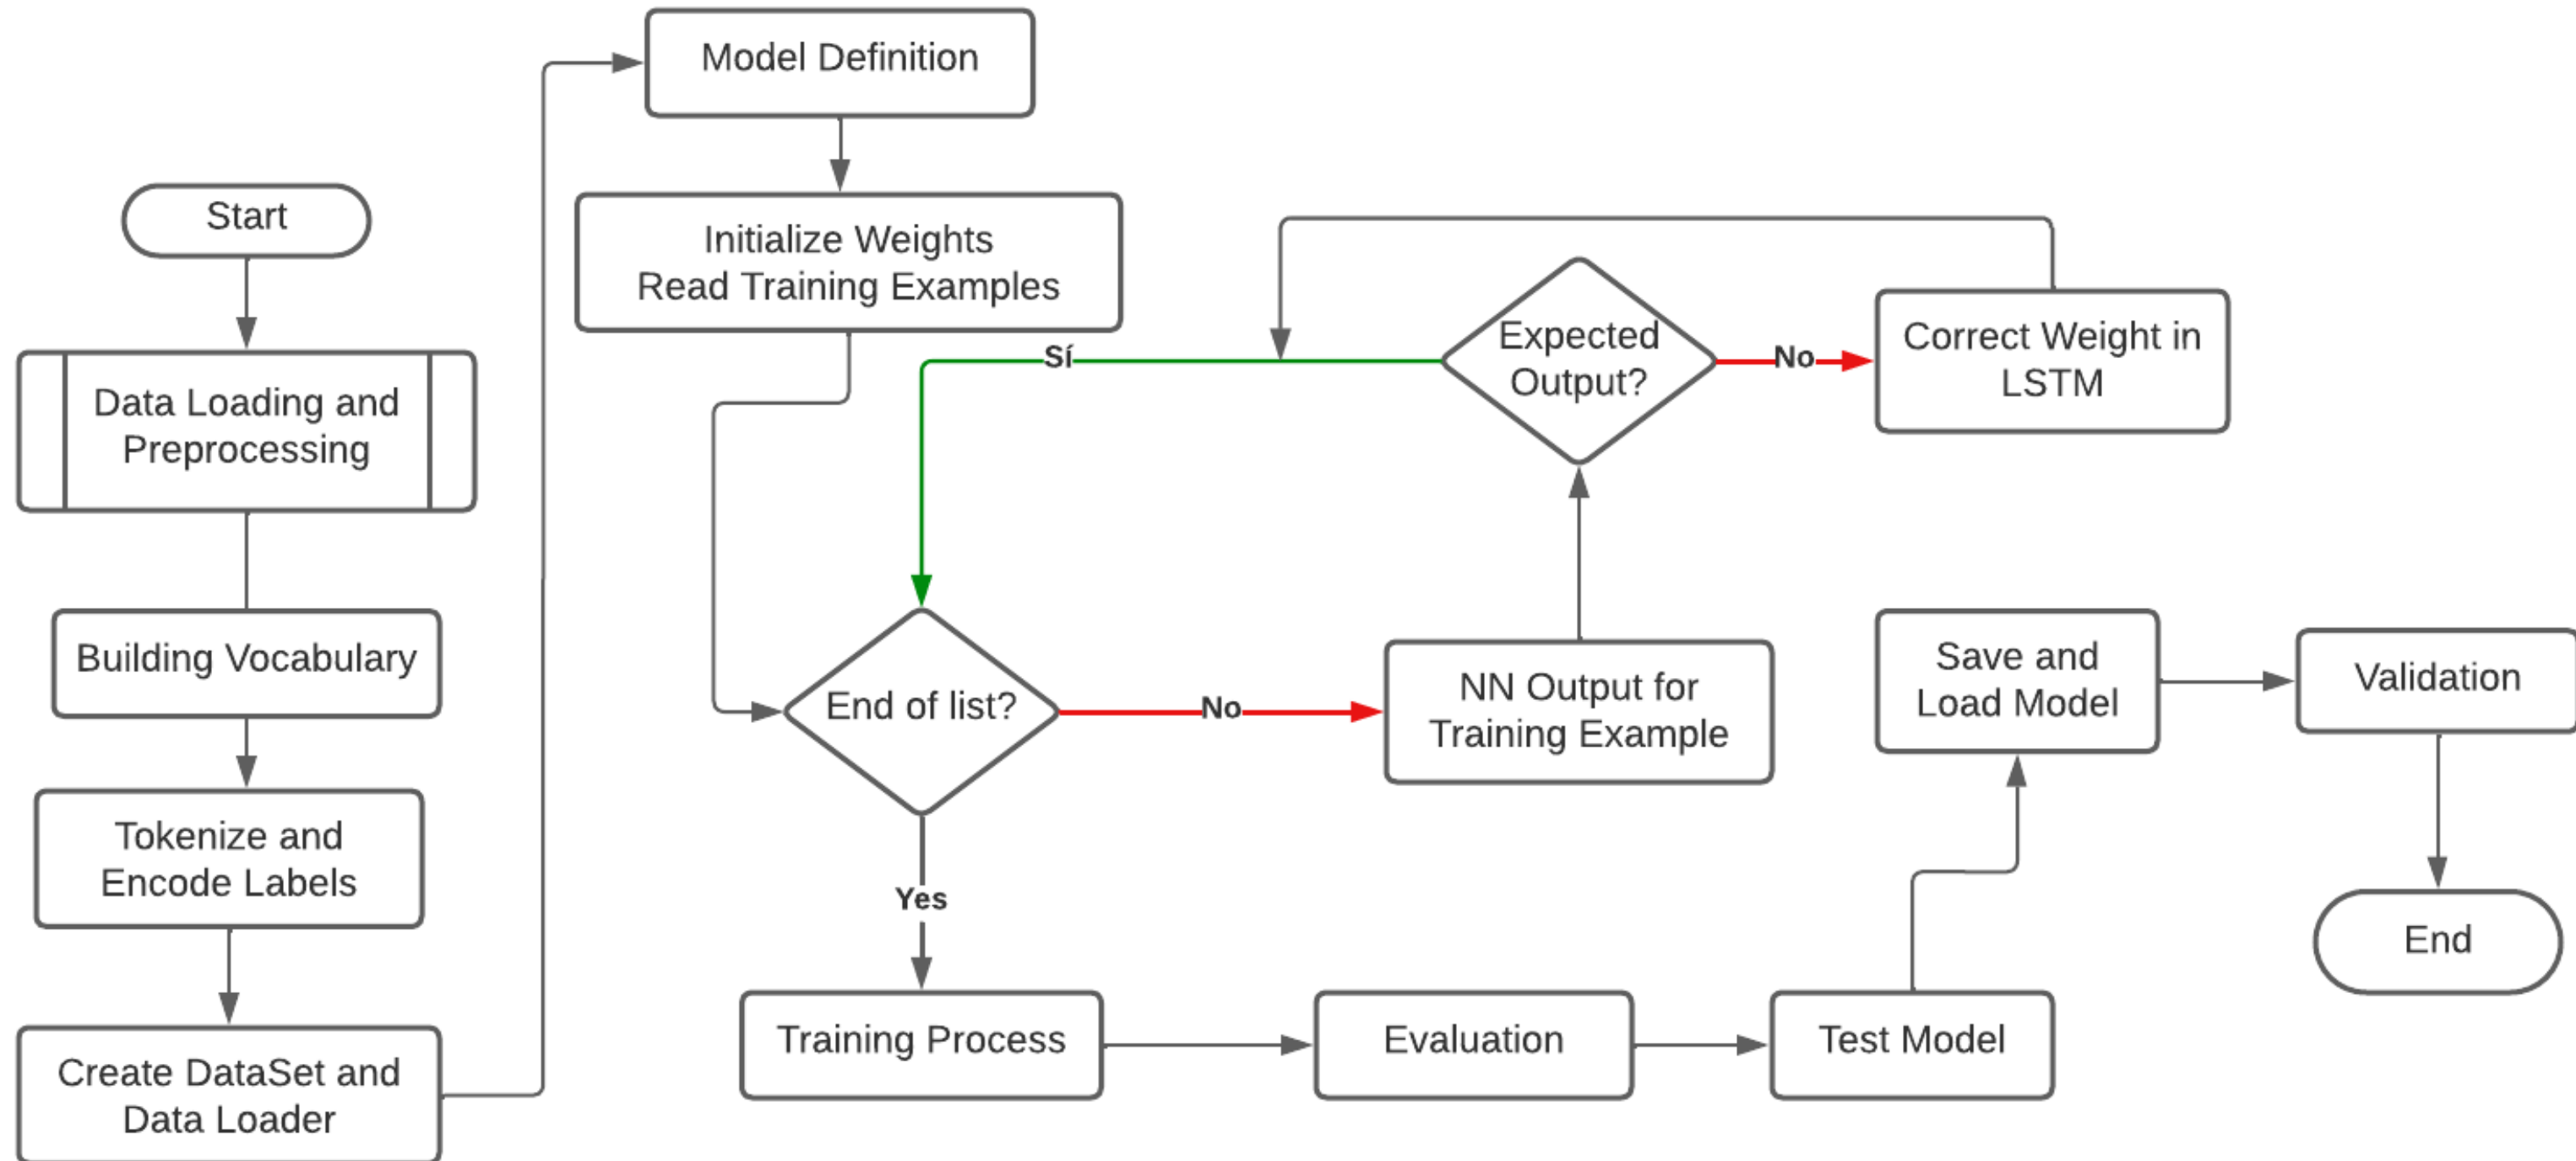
Start

Data Loading and Preprocessing

Building Vocabulary

Tokenize and Encode Labels

Create DataSet and Data Loader

Model Definition

Initialize Weights
Read Training Examples

Sí

Expected Output?

No

Correct Weight in LSTM

End of list?

No

NN Output for Training Example

Yes

Training Process

Evaluation

Test Model

Save and Load Model

Validation

End